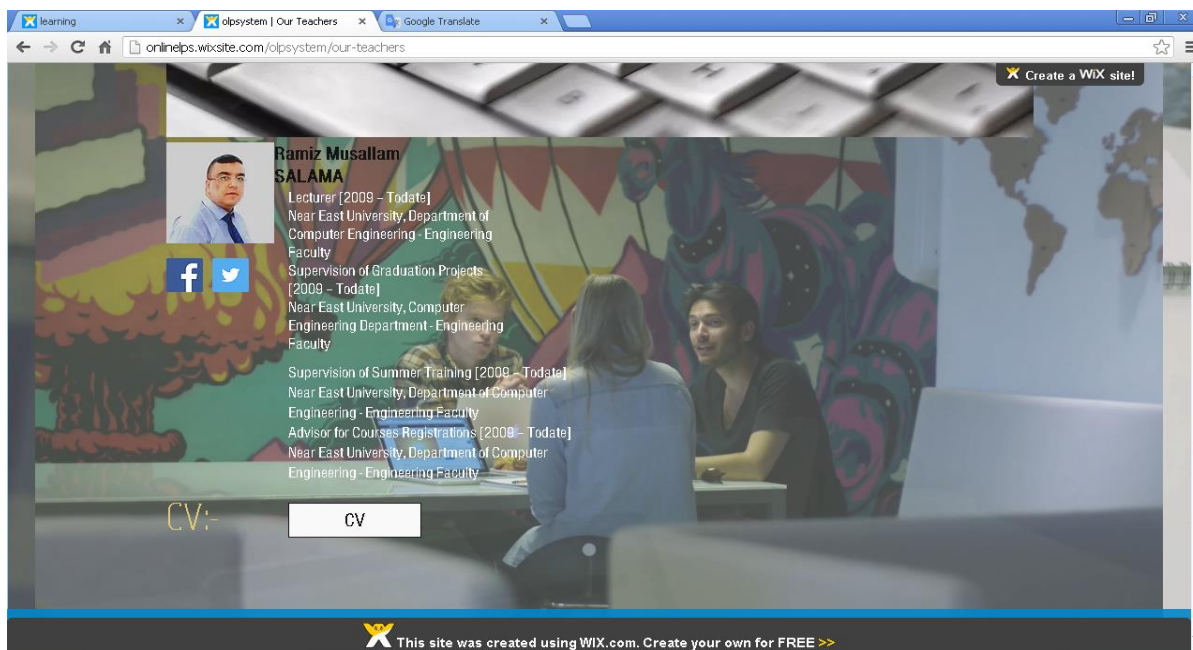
learning
olpsystem | Our Teachers
Google Translate
onlinelps.wixsite.com/olpsystem/our-teachers
Create a WiX site!

Ramiz Musallam SALAMA

Lecturer [2009 – Todate]
Near East University, Department of Computer Engineering - Engineering Faculty
Supervision of Graduation Projects [2009 – Todate]
Near East University, Computer Engineering Department - Engineering Faculty

Supervision of Summer Training [2009 – Todate]
Near East University, Department of Computer Engineering - Engineering Faculty
Advisor for Courses Registrations [2009 – Todate]
Near East University, Department of Computer Engineering - Engineering Faculty

CV:-
CV

This site was created using WIX.com. Create your own for FREE >>